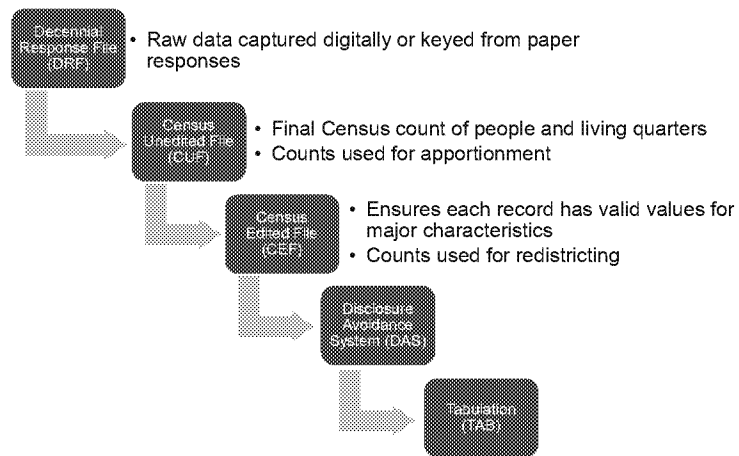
Decennial Response File (DRF)

• Raw data captured digitally or keyed from paper responses

Census Unedited File (CUF)

• Final Census count of people and living quarters
• Counts used for apportionment

Census Edited File (CEF)

• Ensures each record has valid values for major characteristics
• Counts used for redistricting

Disclosure Avoidance System (DAS)

Tabulation (TAB)